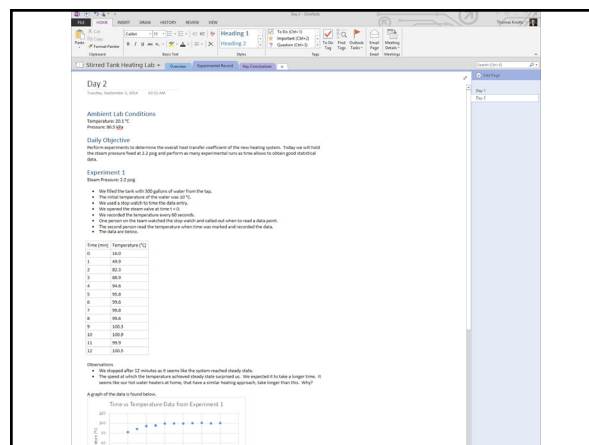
Day 2 - OneNote

FILE HOME INSERT DRAW HISTORY REVIEW VIEW

Thomas Knotts

Cut
Copy
Paste
Format Painter
Clipboard

Calibri 10
B I U abc x₂
Basic Text

Heading 1
Heading 2
Styles

To Do (Ctrl+1)
Important (Ctrl+2)
Question (Ctrl+3)
To Do Tag
Find Tags
Outlook Tasks
Tags

Email Page
Email

Meeting Details
Meetings

Stirred Tank Heating Lab
Overview
Experimental Record
Key Conclusions
+

Search (Ctrl+E)

Add Page
Day 1
Day 2

Day 2

Tuesday, September 2, 2014 10:15 AM

Ambient Lab Conditions
Temperature: 20.1 °C
Pressure: 86.5 kPa

Daily Objective
Perform experiments to determine the overall heat transfer coefficient of the new heating system. Today we will hold the steam pressure fixed at 2.2 psig and perform as many experimental runs as time allows to obtain good statistical data.

Experiment 1
Steam Pressure: 2.2 psig

- We filled the tank with 500 gallons of water from the tap.
- The initial temperature of the water was 10 °C.
- We used a stop watch to time the data entry.
- We opened the steam valve at time t = 0.
- We recorded the temperature every 60 seconds.
- One person on the team watched the stop watch and called out when to read a data point.
- The second person read the temperature when time was marked and recorded the data.
- The data are below.

| Time (min) | Temperature (°C) |
|---|---|
| 0 | 16.0 |
| 1 | 49.5 |
| 2 | 82.3 |
| 3 | 88.9 |
| 4 | 94.6 |
| 5 | 95.8 |
| 6 | 99.0 |
| 7 | 99.8 |
| 8 | 99.6 |
| 9 | 100.3 |
| 10 | 100.9 |
| 11 | 99.9 |
| 12 | 100.5 |

Observations
- We stopped after 12 minutes as it seems like the system reached steady state.
- The speed at which the temperature achieved steady state surprised us. We expected it to take a longer time. It seems like our hot water heaters at home, that have a similar heating approach, take longer than this. Why?

A graph of the data is found below.

Time vs Temperature Data from Experiment 1
120
100
80
Temperature (°C)